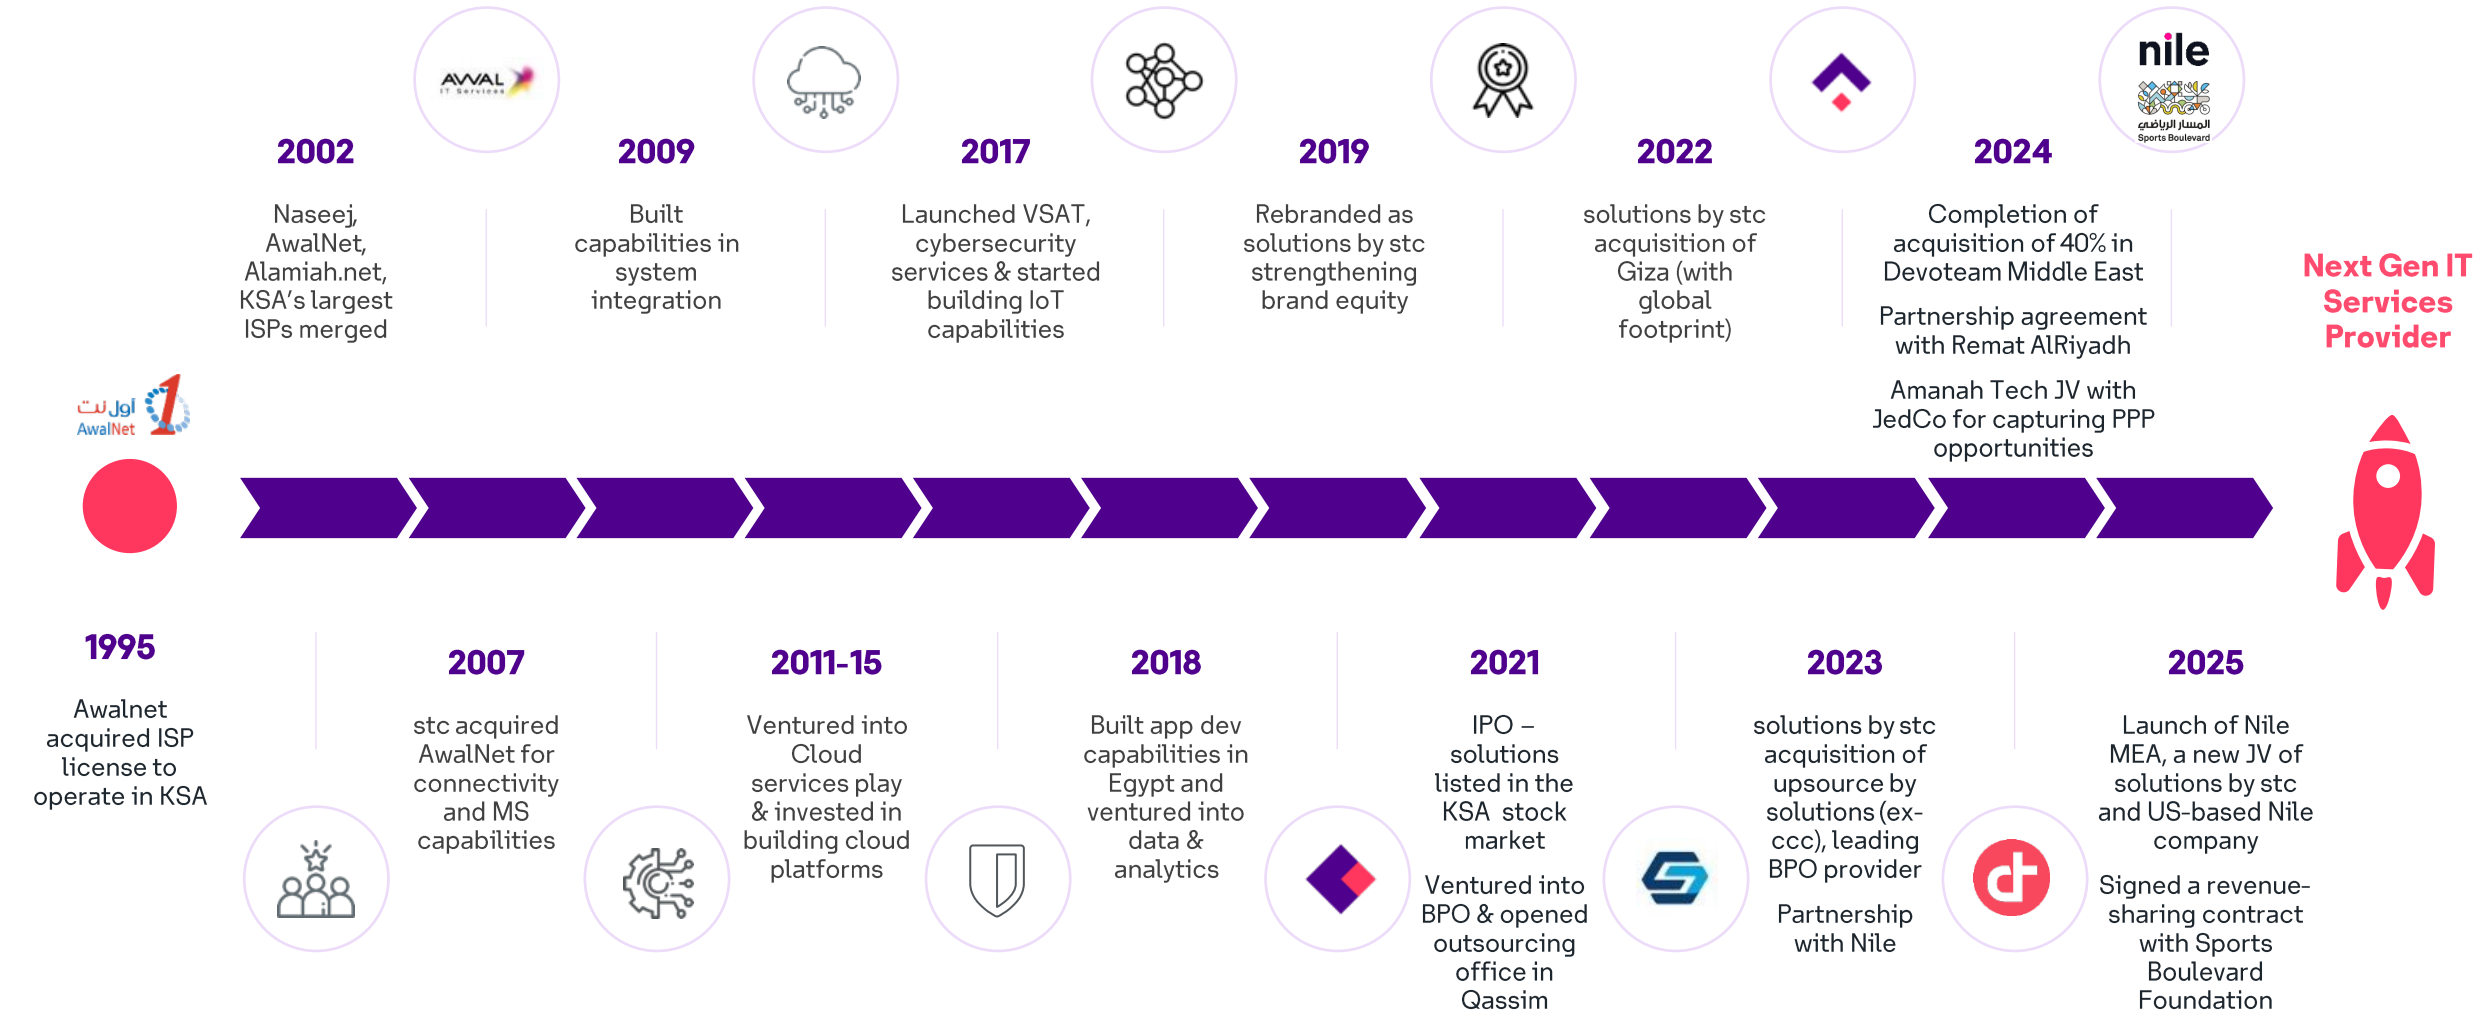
AWAL IT Services

2002

Naseej, AwalNet, Alamiah.net, KSA's largest ISPs merged

2009

Built capabilities in system integration

2017

Launched VSAT, cybersecurity services & started building IoT capabilities

2019

Rebranded as solutions by stc strengthening brand equity

2022

solutions by stc acquisition of Giza (with global footprint)

nile

المسار الرياضي Sports Boulevard

2024

Completion of acquisition of 40% in Devoteam Middle East

Partnership agreement with Remat AlRiyadh

Amanah Tech JV with JedCo for capturing PPP opportunities

Next Gen IT Services Provider

أول نت AwalNet

1995

Awalnet acquired ISP license to operate in KSA

2007

stc acquired AwalNet for connectivity and MS capabilities

2011-15

Ventured into Cloud services play & invested in building cloud platforms

2018

Built app dev capabilities in Egypt and ventured into data & analytics

2021

IPO – solutions listed in the KSA stock market

Ventured into BPO & opened outsourcing office in Qassim

2023

solutions by stc acquisition of upsource by solutions (ex-ccc), leading BPO provider

Partnership with Nile

2025

Launch of Nile MEA, a new JV of solutions by stc and US-based Nile company

Signed a revenue-sharing contract with Sports Boulevard Foundation